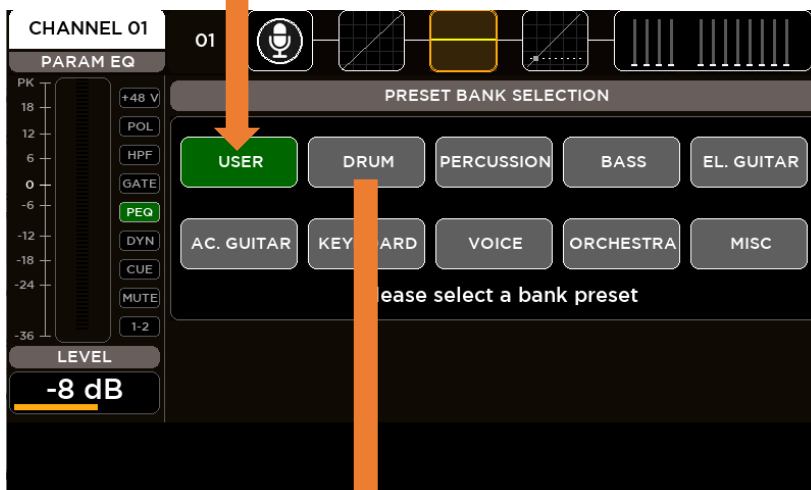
CHANNEL 01
PARAM EQ
PK
18
12
6
0
-6
-12
-18
-24
-36
+48 V
POL
HPF
GATE
PEQ
DYN
CUE
MUTE
1-2
LEVEL
-8 dB

01

PRESET BANK SELECTION

USER
DRUM
PERCUSSION
BASS
EL. GUITAR
AC. GUITAR
KEY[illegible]ARD
VOICE
ORCHESTRA
MISC

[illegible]lease select a bank preset